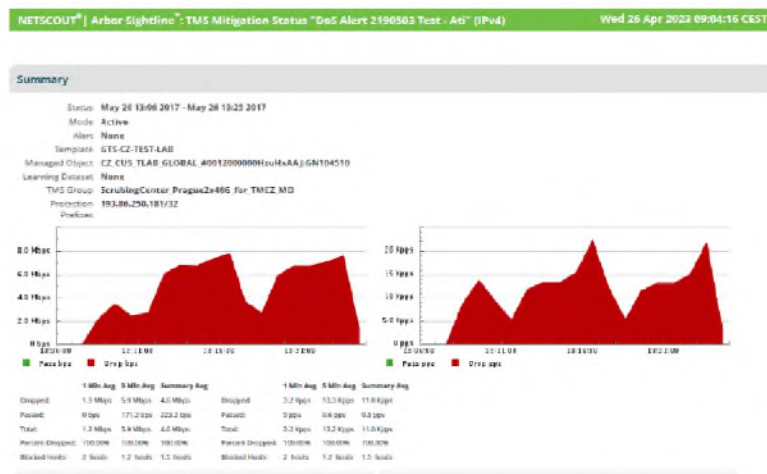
NETSCOUT® | Arbor Sightline™: TMS Mitigation Status "DoS Alert 2190503 Test - Ati" (IPv4)

Wed 26 Apr 2023 09:04:16 CEST

Summary

Status May 26 13:06 2017 - May 26 13:25 2017
Mode Active
Alert None
Template GTS-CZ-TEST-LAB
Managed Object CZ_CUS_TLAB_GLOBAL_#0012000000HzuHxAAJ:GN104510
Learning Dataset None
TMS Group ScrubbingCenter_Prague2x406_for_TMEZ_MO
Protection Prefixes 193.86.250.181/32

8.0 Mbps
6.0 Mbps
4.0 Mbps
2.0 Mbps
0 bps
13:05:00 13:10:00 13:15:00 13:20:00

Pass bps Drop bps

20 Kpps
15 Kpps
10 Kpps
5 Kpps
0 pps
13:05:00 13:10:00 13:15:00 13:20:00

Pass pps Drop pps

| | 1 Min Avg | 5 Min Avg | Summary Avg |
|---|---|---|---|
| Dropped: | 1.3 Mbps | 5.9 Mbps | 4.6 Mbps |
| Passed: | 0 bps | 171.2 bps | 223.2 bps |
| Total: | 1.3 Mbps | 5.9 Mbps | 4.6 Mbps |
| Percent Dropped: | 100.00% | 100.00% | 100.00% |
| Blocked Hosts: | 2 hosts | 1.2 hosts | 1.5 hosts |

| | 1 Min Avg | 5 Min Avg | Summary Avg |
|---|---|---|---|
| Dropped: | 3.2 Kpps | 13.3 Kpps | 11.6 Kpps |
| Passed: | 0 pps | 0.6 pps | 0.8 pps |
| Total: | 3.2 Kpps | 13.3 Kpps | 11.6 Kpps |
| Percent Dropped: | 100.00% | 100.00% | 100.00% |
| Blocked Hosts: | 2 hosts | 1.2 hosts | 1.5 hosts |